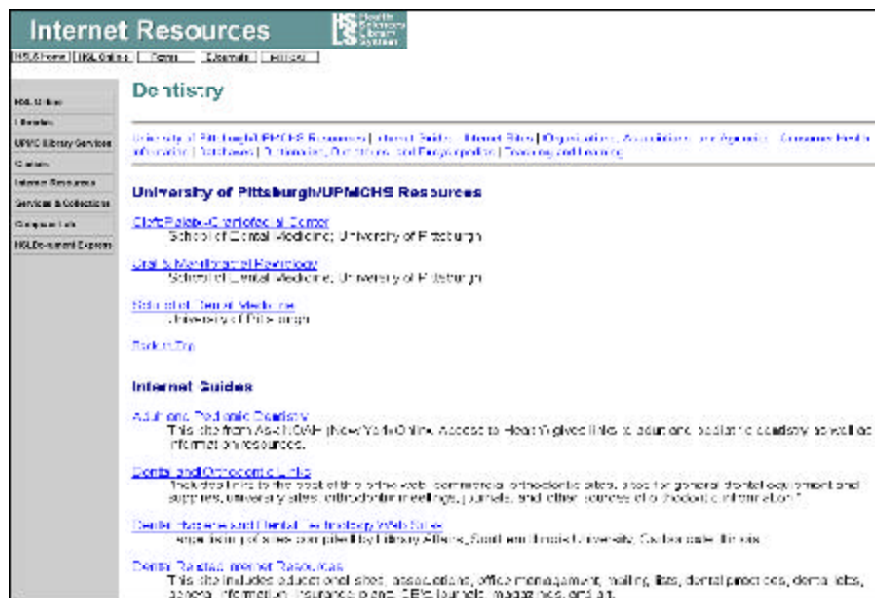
Internet Resources

HSLS Home | HSL Online | News | eJournals | Hirosu

HSL Online
Libraries
UPMC Library Services
Contact
Internet Resources
Services & Collections
Computer Lab
HSLDocument Express

Dentistry

University of Pittsburgh/UPMCHS Resources | Internet Guides | Internet Sites | Organizations, Associations, and Agencies | Consumer Health Information | Databases | Dictionaries, Directories, and Encyclopedias | Teaching and Learning

University of Pittsburgh/UPMCHS Resources

Cleft-Palate-Craniofacial Center
School of Dental Medicine, University of Pittsburgh

Oral & Maxillofacial Pathology
School of Dental Medicine, University of Pittsburgh

School of Dental Medicine
University of Pittsburgh

Back to Top

Internet Guides

Adult and Pediatric Dentistry
This site from Ask NOAH (New York Online Access to Health) gives links to adult and pediatric dentistry as well as information resources.

Dental and Orthodontic Links
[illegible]

Dental Hygiene and Dental Technology Web Sites
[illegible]

Dental Related Internet Resources
This site includes educational sites, associations, office management, mailing lists, dental practices, dental labs, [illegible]